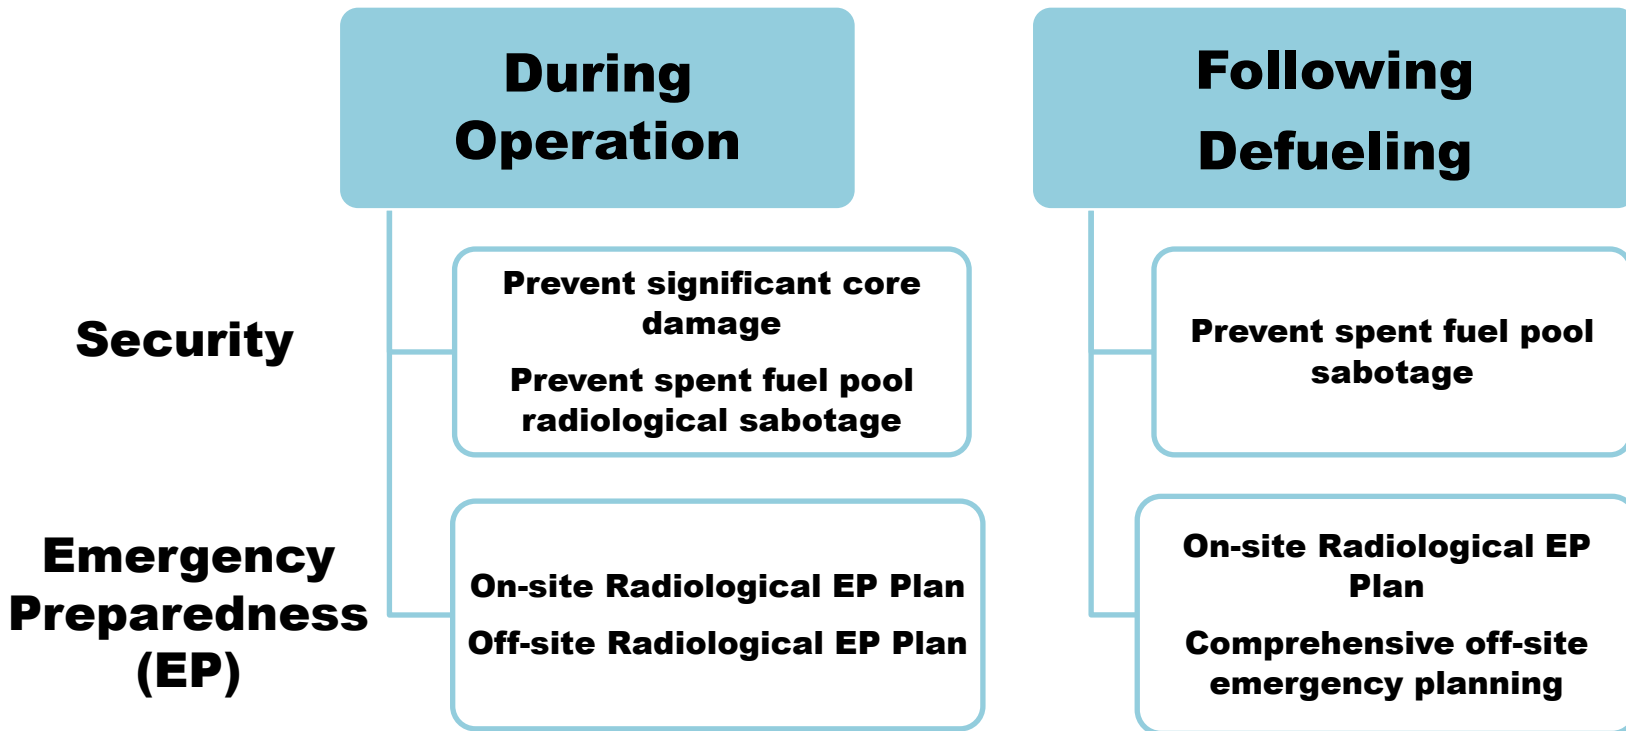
During Operation

Following Defueling

Security

Prevent significant core damage

Prevent spent fuel pool radiological sabotage

Prevent spent fuel pool sabotage

Emergency Preparedness (EP)

On-site Radiological EP Plan

Off-site Radiological EP Plan

On-site Radiological EP Plan

Comprehensive off-site emergency planning